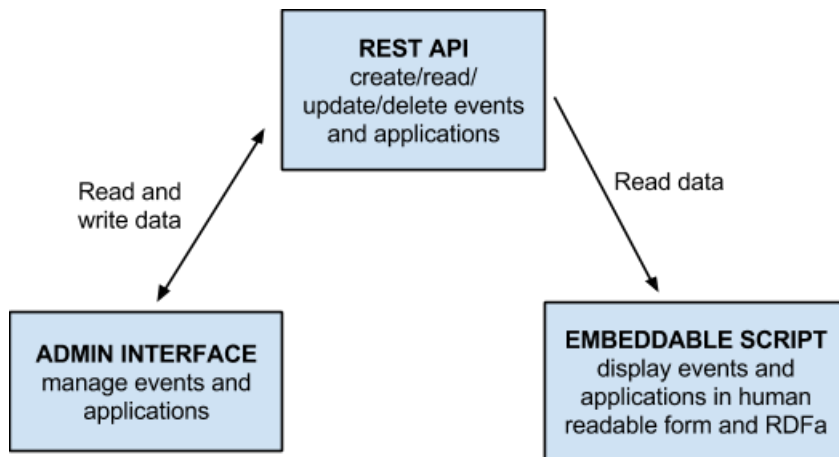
REST API
create/read/update/delete events and applications

Read and write data

Read data

ADMIN INTERFACE
manage events and applications

EMBEDDABLE SCRIPT
display events and applications in human readable form and RDFa